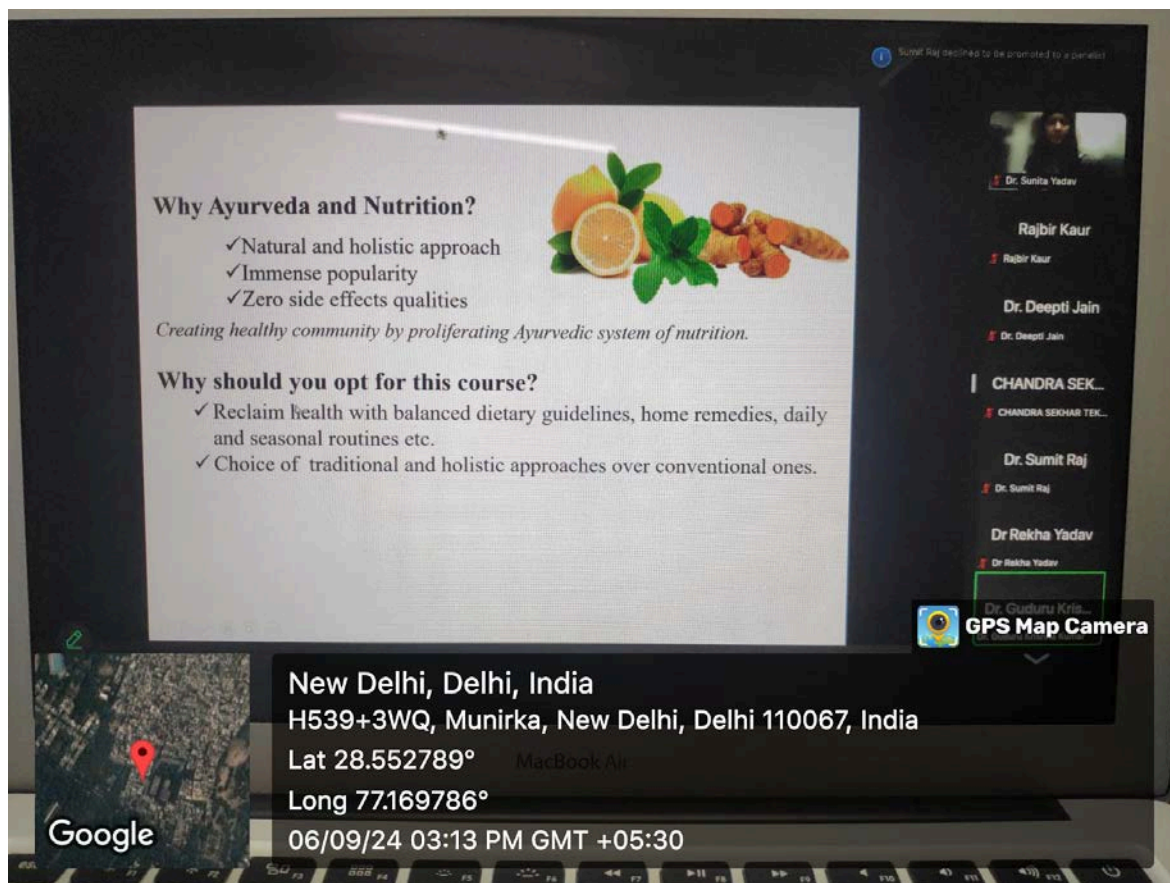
Sumit Raj declined to be promoted to a panelist

Why Ayurveda and Nutrition?
✓Natural and holistic approach
✓Immense popularity
✓Zero side effects qualities
Creating healthy community by proliferating Ayurvedic system of nutrition.

Why should you opt for this course?
✓ Reclaim health with balanced dietary guidelines, home remedies, daily and seasonal routines etc.
✓ Choice of traditional and holistic approaches over conventional ones.

Dr. Sunita Yadav
Rajbir Kaur
Rajbir Kaur
Dr. Deepti Jain
Dr. Deepti Jain
CHANDRA SEK...
CHANDRA SEKHAR TEK...
Dr. Sumit Raj
Dr. Sumit Raj
Dr Rekha Yadav
Dr Rekha Yadav
Dr. Guduru Kris...

GPS Map Camera
New Delhi, Delhi, India
H539+3WQ, Munirka, New Delhi, Delhi 110067, India
Lat 28.552789°
Long 77.169786°
06/09/24 03:13 PM GMT +05:30
Google
MacBook Air